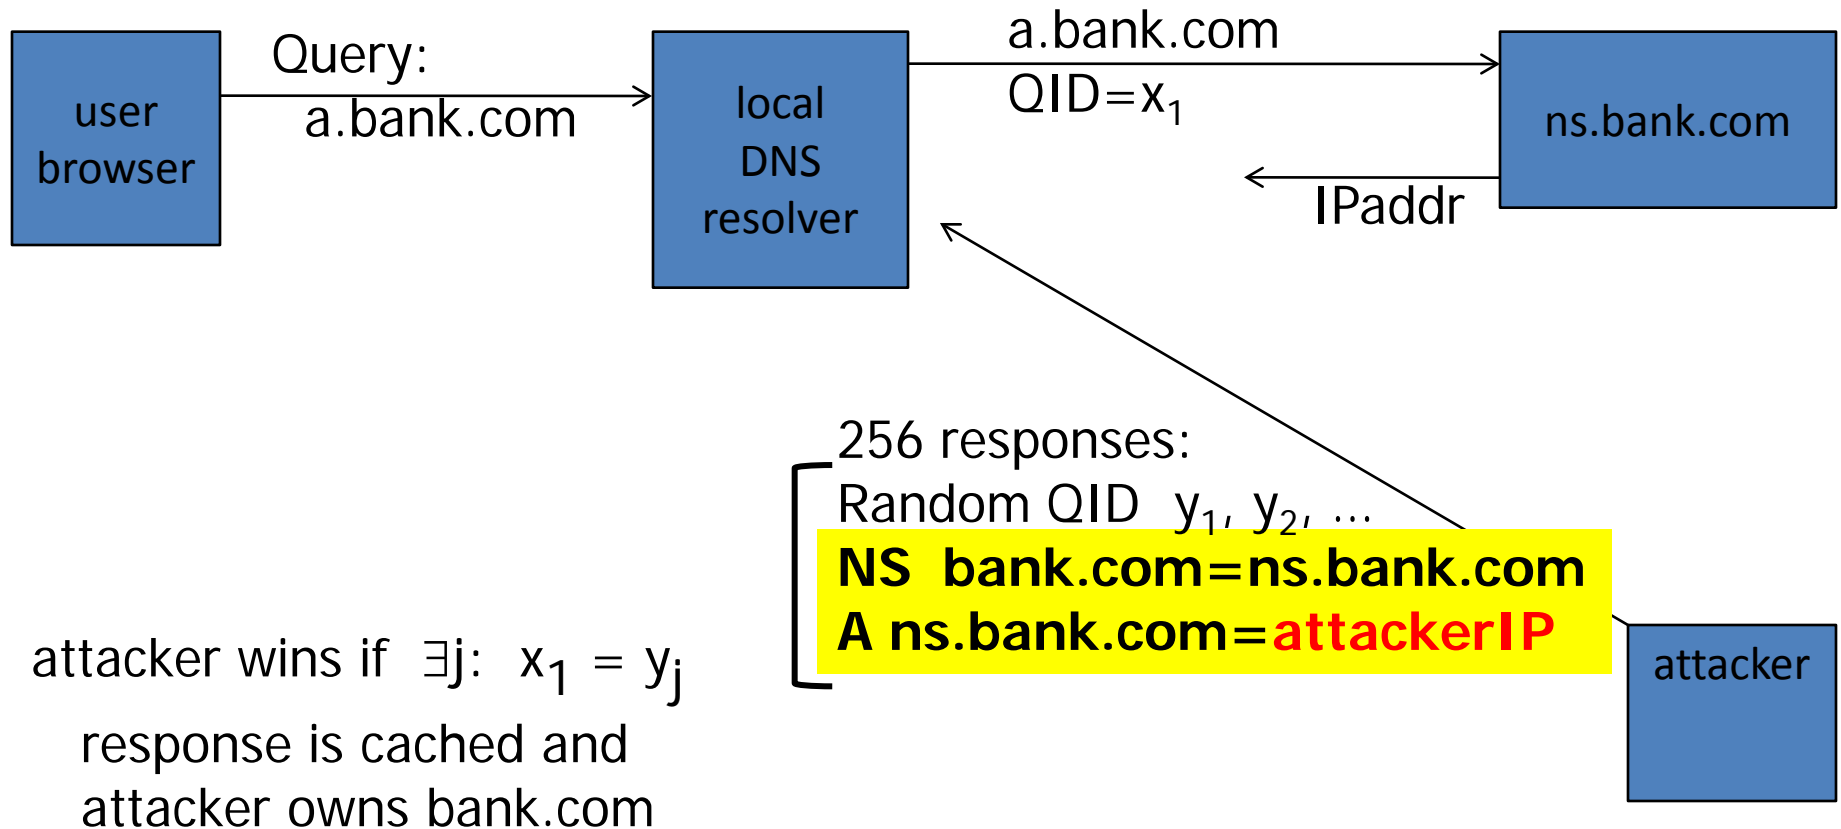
user browser

Query: a.bank.com

local DNS resolver

a.bank.com
QID=$x_1$

ns.bank.com

IPaddr

256 responses:
Random QID $y_1$, $y_2$, …
NS bank.com=ns.bank.com
A ns.bank.com=attackerIP

attacker

attacker wins if $\exists j$: $x_1 = y_j$
response is cached and attacker owns bank.com